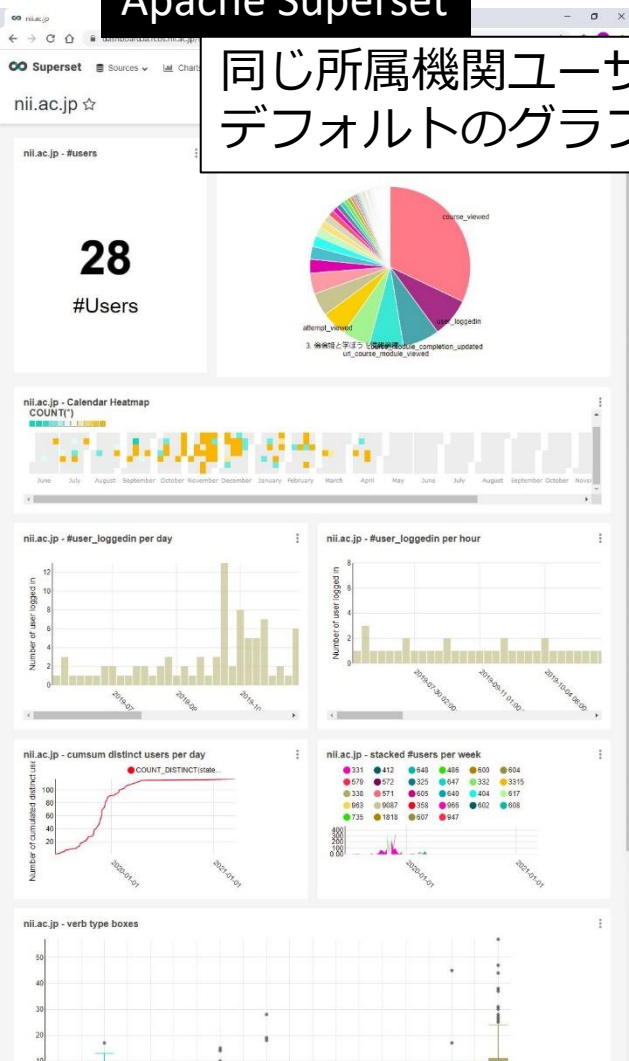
Apache Superset

nii.ac.jp

Superset Sources Charts

nii.ac.jp ☆

同じ所属機関ユーサ
デフォルトのグラフ

nii.ac.jp - #users

28

#Users

course_viewed

user_loggedin

attempt_viewed

3. 倫理と学ぼう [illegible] module_completion_updated

url_course_module_viewed

nii.ac.jp - Calendar Heatmap

COUNT(*)

June July August September October November December January February March April May June July August September October Nove

nii.ac.jp - #user_loggedin per day

Number of user logged in

12
10
8
6
4
2
0

2019-07 2019-09 2019-11

nii.ac.jp - #user_loggedin per hour

Number of user logged in

8
6
4
2
0

2019-07-30 02:00 2019-09-11 01:00 2019-10-04 06:00

nii.ac.jp - cumsum distinct users per day

COUNT_DISTINCT(state...

Number of cumulated distinct use

100
80
60
40
20

2020-01-01 2021-01-01

nii.ac.jp - stacked #users per week

331 412 648 486 600 604
570 572 325 647 332 3315
338 571 605 640 404 617
963 9087 358 966 602 608
735 1818 607 947

400
300
200
100
0.00

2020-01-01 2021-01-01

nii.ac.jp - verb type boxes

50
40
30
20
10